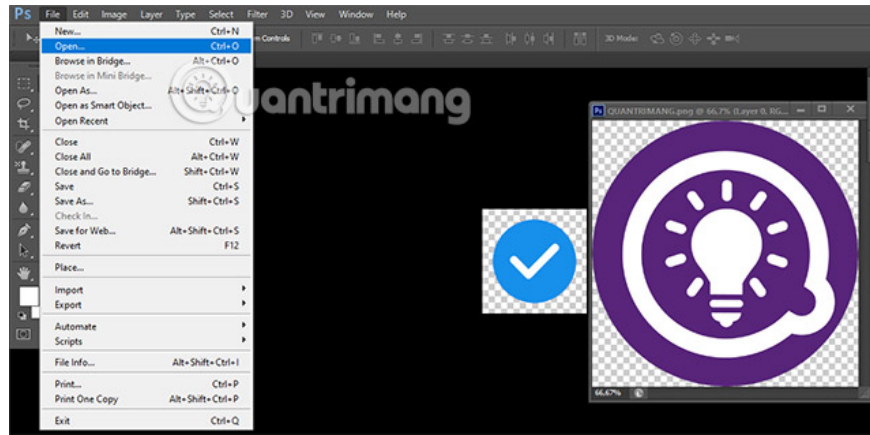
Ps File Edit Image Layer Type Select Filter 3D View Window Help

New... Ctrl+N
Open... Ctrl+O
Browse in Bridge... Alt+Ctrl+O
Browse in Mini Bridge...
Open As... Alt+Shift+Ctrl+O
Open as Smart Object...
Open Recent

Close Ctrl+W
Close All Alt+Ctrl+W
Close and Go to Bridge... Shift+Ctrl+W
Save Ctrl+S
Save As... Shift+Ctrl+S
Check In...
Save for Web... Alt+Shift+Ctrl+S
Revert F12

Place...

Import
Export

Automate
Scripts

File Info... Alt+Shift+Ctrl+I

Print... Ctrl+P
Print One Copy Alt+Shift+Ctrl+P

Exit Ctrl+Q

m Controls

3D Mode:

uantrimang

QUANTRIMANG.png @ 66,7% (Layer 0, RG...

66,67%